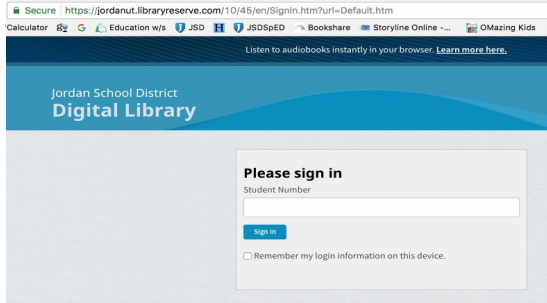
Secure | https://jordanut.libraryreserve.com/10/45/en/SignIn.htm?url=Default.htm

Calculator G Education w/s JSD H JSDSpED Bookshare Storyline Online -... OMazing Kids

Listen to audiobooks instantly in your browser. Learn more here.

Jordan School District
Digital Library

Please sign in
Student Number

Sign in

Remember my login information on this device.